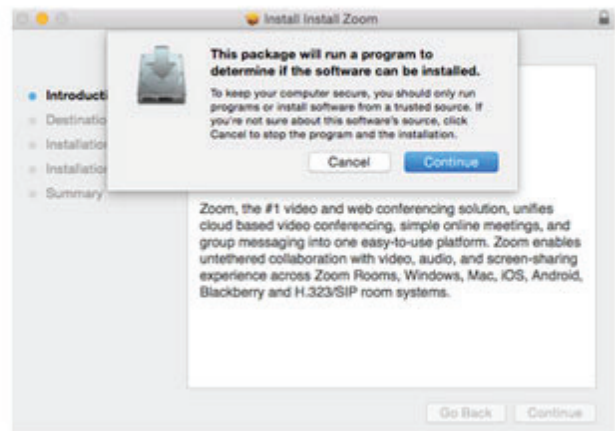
Install Install Zoom

This package will run a program to determine if the software can be installed.

To keep your computer secure, you should only run programs or install software from a trusted source. If you're not sure about this software's source, click Cancel to stop the program and the installation.

Cancel
Continue

Introducti
Destinatio
Installatio
Installatio
Summary

Zoom, the #1 video and web conferencing solution, unifies cloud based video conferencing, simple online meetings, and group messaging into one easy-to-use platform. Zoom enables untethered collaboration with video, audio, and screen-sharing experience across Zoom Rooms, Windows, Mac, iOS, Android, Blackberry and H.323/SIP room systems.

Go Back
Continue